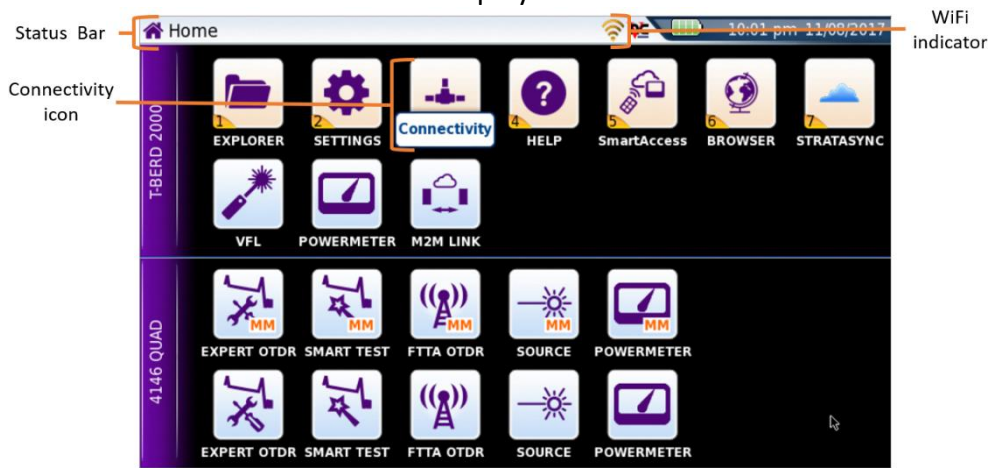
Status Bar

WiFi indicator

Connectivity icon

Home

10:01 pm 11/08/2017

T-BERD 2000

1 EXPLORER

2 SETTINGS

Connectivity

4 HELP

5 SmartAccess

6 BROWSER

7 STRATASYNC

VFL

POWERMETER

M2M LINK

4146 QUAD

MM EXPERT OTDR

MM SMART TEST

MM FTTA OTDR

MM SOURCE

MM POWERMETER

EXPERT OTDR

SMART TEST

FTTA OTDR

SOURCE

POWERMETER